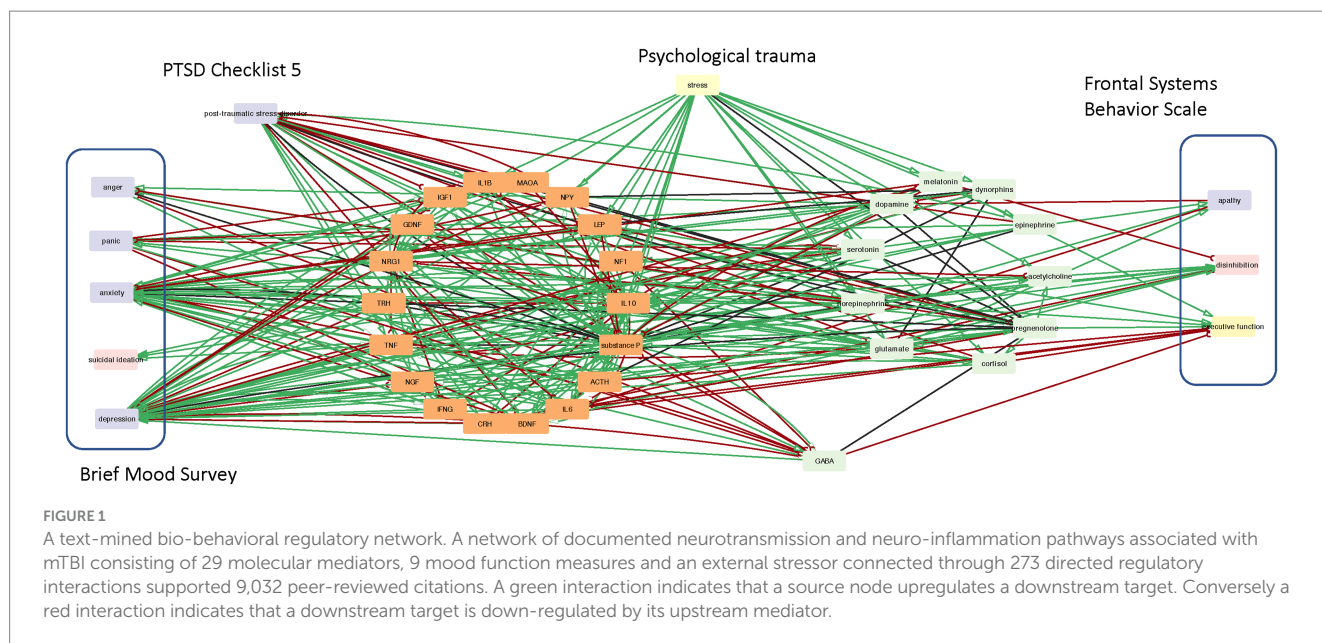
PTSD Checklist 5

Psychological trauma

Frontal Systems Behavior Scale

stress

post-traumatic stress disorder

anger

panic

anxiety

suicidal ideation

depression

IL1B

MAOA

IGF1

NPY

GDNF

LEP

NRG1

NF1

TRH

IL10

TNF

substance P

NGF

ACTH

IFNG

IL6

CRH

BDNF

melatonin

dynorphins

dopamine

epinephrine

serotonin

acetylcholine

norepinephrine

pregnenolone

glutamate

cortisol

GABA

apathy

disinhibition

executive function

Brief Mood Survey

FIGURE 1
A text-mined bio-behavioral regulatory network. A network of documented neurotransmission and neuro-inflammation pathways associated with mTBI consisting of 29 molecular mediators, 9 mood function measures and an external stressor connected through 273 directed regulatory interactions supported 9,032 peer-reviewed citations. A green interaction indicates that a source node upregulates a downstream target. Conversely a red interaction indicates that a downstream target is down-regulated by its upstream mediator.